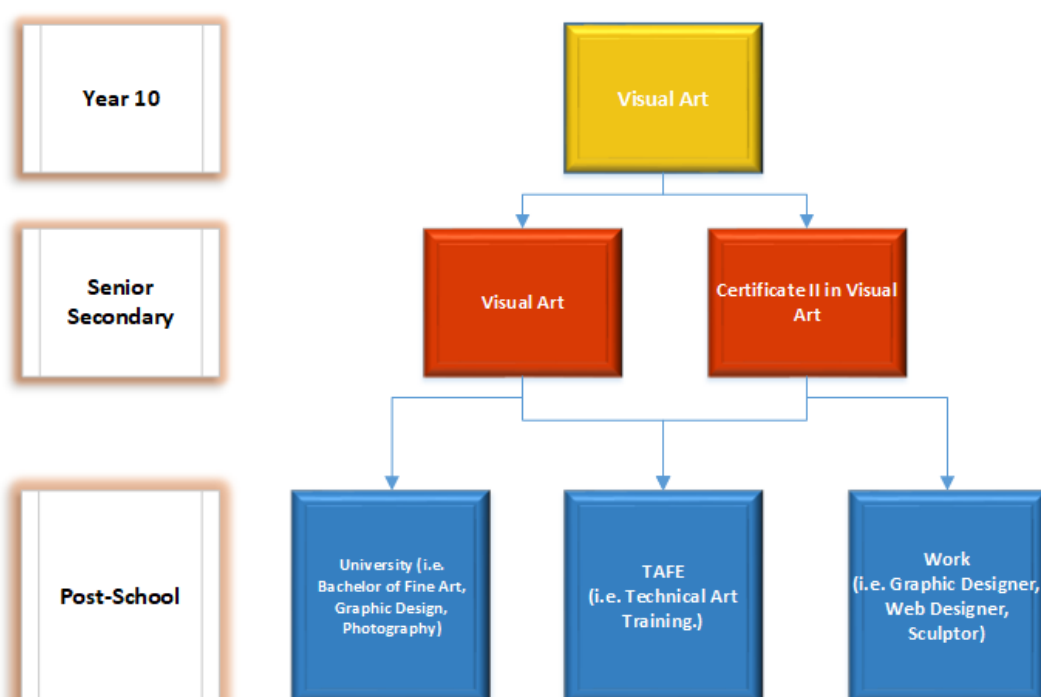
Year 10

Visual Art

Senior Secondary

Visual Art

Certificate II in Visual Art

Post-School

University (i.e. Bachelor of Fine Art, Graphic Design, Photography)

TAFE (i.e. Technical Art Training.)

Work (i.e. Graphic Designer, Web Designer, Sculptor)